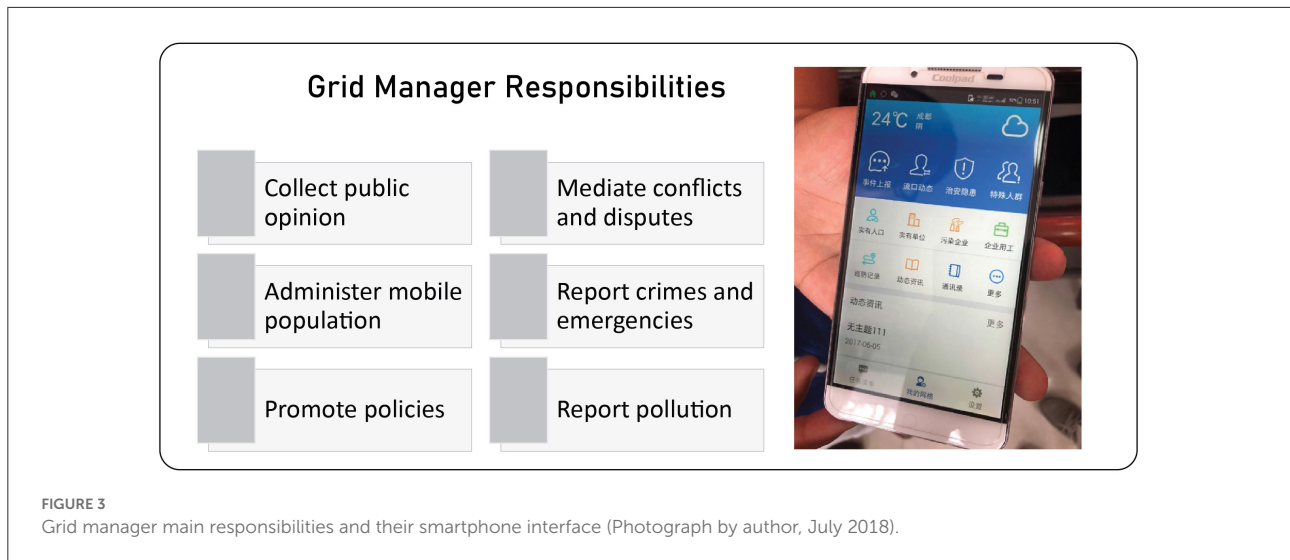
Grid Manager Responsibilities

Collect public opinion

Mediate conflicts and disputes

Administer mobile population

Report crimes and emergencies

Promote policies

Report pollution

Coolpad

24℃ 成都 阴

事件上报

流口动态

治安隐患

特殊人群

实有人口

实有单位

污染企业

企业用工

巡防记录

动态资讯

通讯录

更多

动态资讯

更多

无主题111

2017-06-05

我的网格

设置

FIGURE 3
Grid manager main responsibilities and their smartphone interface (Photograph by author, July 2018).